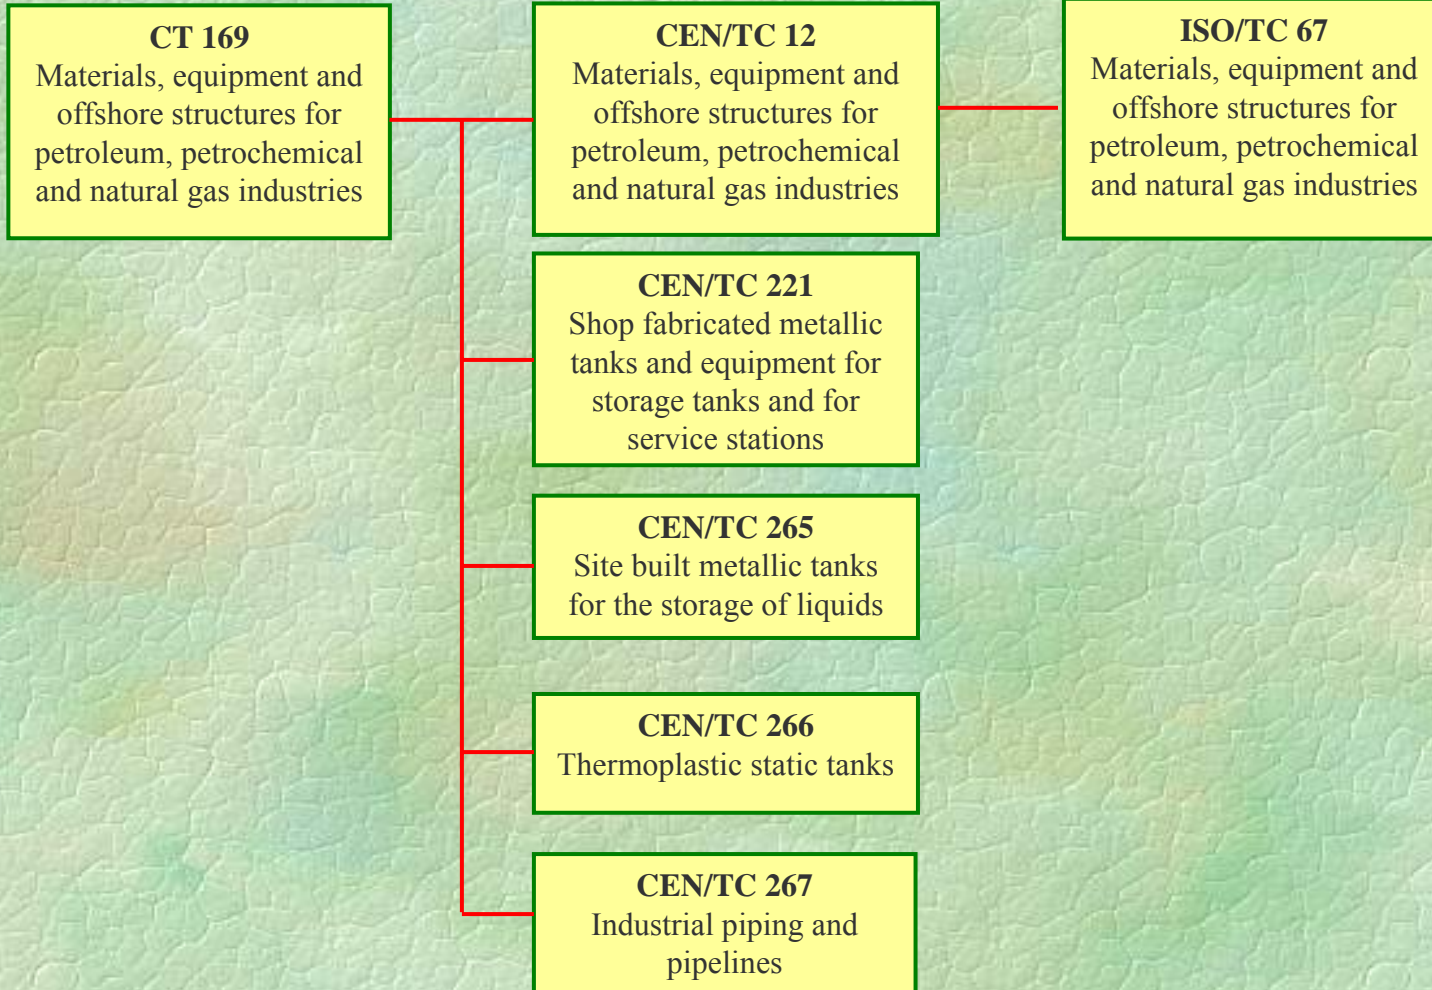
CT 169
Materials, equipment and offshore structures for petroleum, petrochemical and natural gas industries

CEN/TC 12
Materials, equipment and offshore structures for petroleum, petrochemical and natural gas industries

ISO/TC 67
Materials, equipment and offshore structures for petroleum, petrochemical and natural gas industries

CEN/TC 221
Shop fabricated metallic tanks and equipment for storage tanks and for service stations

CEN/TC 265
Site built metallic tanks for the storage of liquids

CEN/TC 266
Thermoplastic static tanks

CEN/TC 267
Industrial piping and pipelines